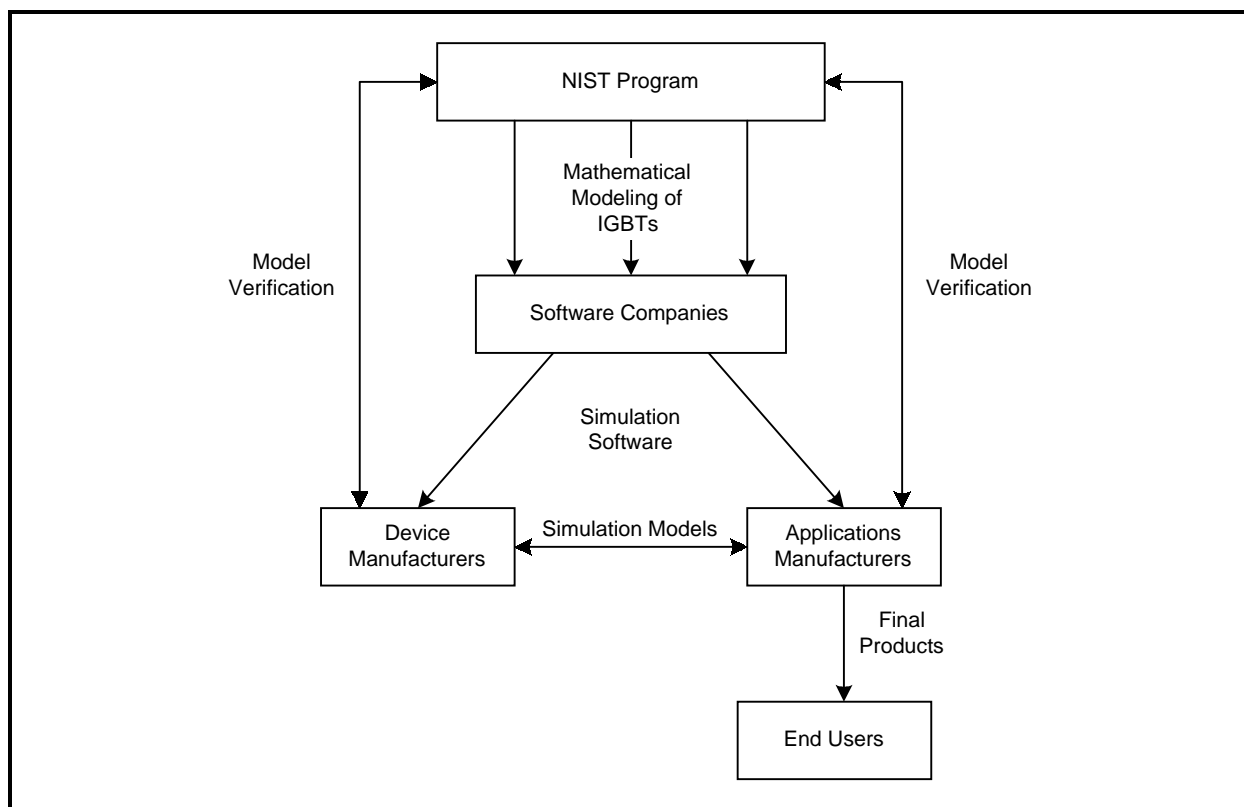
NIST Program

Mathematical Modeling of IGBTs

Model Verification

Model Verification

Software Companies

Simulation Software

Device Manufacturers

Simulation Models

Applications Manufacturers

Final Products

End Users